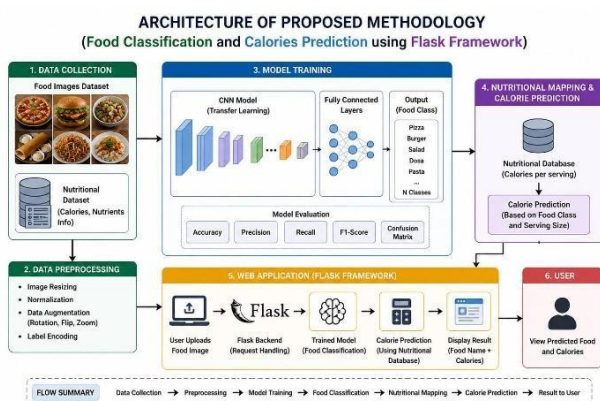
ARCHITECTURE OF PROPOSED METHODOLOGY

(Food Classification and Calories Prediction using Flask Framework)

1. DATA COLLECTION

Food Images Dataset

Nutritional Dataset (Calories, Nutrients Info)

3. MODEL TRAINING

CNN Model (Transfer Learning)

Fully Connected Layers

Output (Food Class)

Pizza
Burger
Salad
Dosa
Pasta
...
N Classes

Model Evaluation

Accuracy

Precision

Recall

F1-Score

Confusion Matrix

4. NUTRITIONAL MAPPING & CALORIE PREDICTION

Nutritional Database (Calories per serving)

Calorie Prediction (Based on Food Class and Serving Size)

2. DATA PREPROCESSING

• Image Resizing
• Normalization
• Data Augmentation (Rotation, Flip, Zoom)
• Label Encoding

5. WEB APPLICATION (FLASK FRAMEWORK)

User Uploads Food Image

Flask

Flask Backend (Request Handling)

Trained Model (Food Classification)

Calorie Prediction (Using Nutritional Database)

Display Result (Food Name + Calories)

6. USER

View Predicted Food and Calories

FLOW SUMMARY

Data Collection → Preprocessing → Model Training → Food Classification → Nutritional Mapping → Calorie Prediction → Result to User